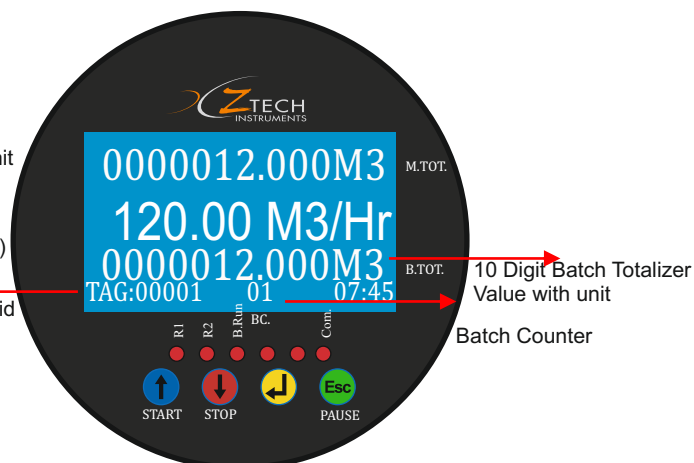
it

)

id

ZTECH
INSTRUMENTS

0000012.000M3
M.TOT.
120.00 M3/Hr
0000012.000M3
B.TOT.
TAG:00001 01 07:45

R1 R2 B.Run BC. Com.

Esc

START STOP PAUSE

10 Digit Batch Totalizer Value with unit

Batch Counter